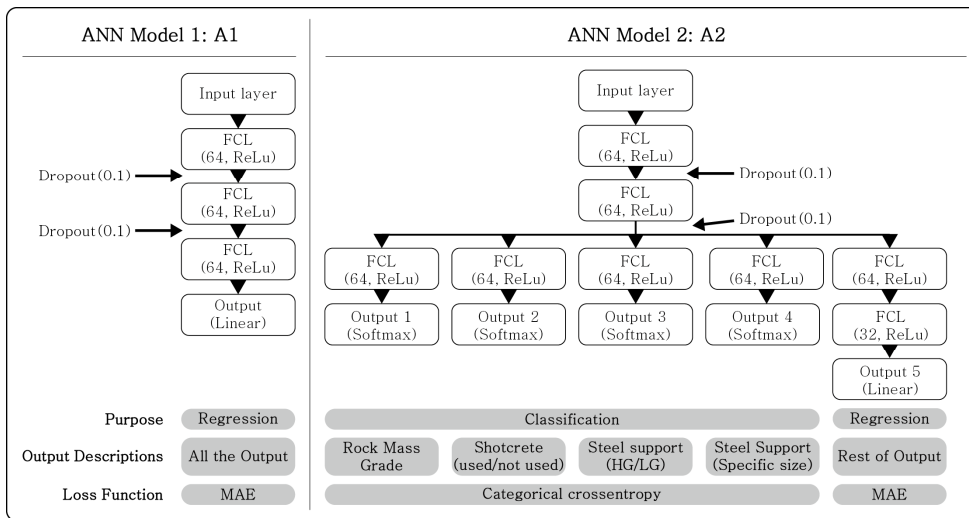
ANN Model 1: A1

Input layer

FCL (64, ReLu)

Dropout(0.1)

FCL (64, ReLu)

Dropout(0.1)

FCL (64, ReLu)

Output (Linear)

ANN Model 2: A2

Input layer

FCL (64, ReLu)

Dropout(0.1)

FCL (64, ReLu)

Dropout(0.1)

FCL (64, ReLu)

Output 1 (Softmax)

FCL (64, ReLu)

Output 2 (Softmax)

FCL (64, ReLu)

Output 3 (Softmax)

FCL (64, ReLu)

Output 4 (Softmax)

FCL (64, ReLu)

FCL (32, ReLu)

Output 5 (Linear)

Purpose | Regression | Classification | Regression

Output Descriptions | All the Output | Rock Mass Grade | Shotcrete (used/not used) | Steel support (HG/LG) | Steel Support (Specific size) | Rest of Output

Loss Function | MAE | Categorical crossentropy | MAE